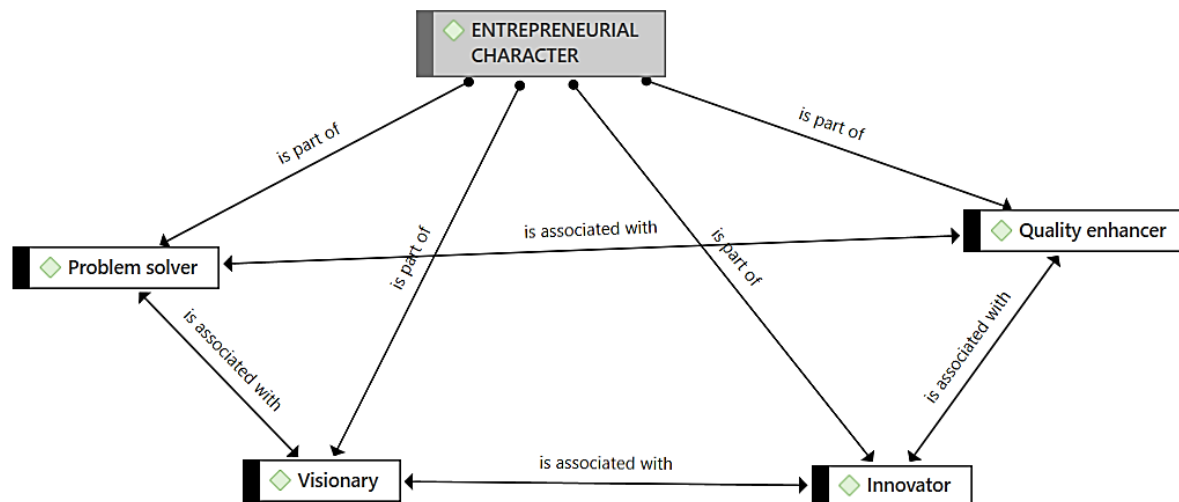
ENTREPRENEURIAL CHARACTER

is part of

is part of

is associated with

Quality enhancer

Problem solver

is part of

is part of

is associated with

is associated with

is associated with

Visionary

Innovator